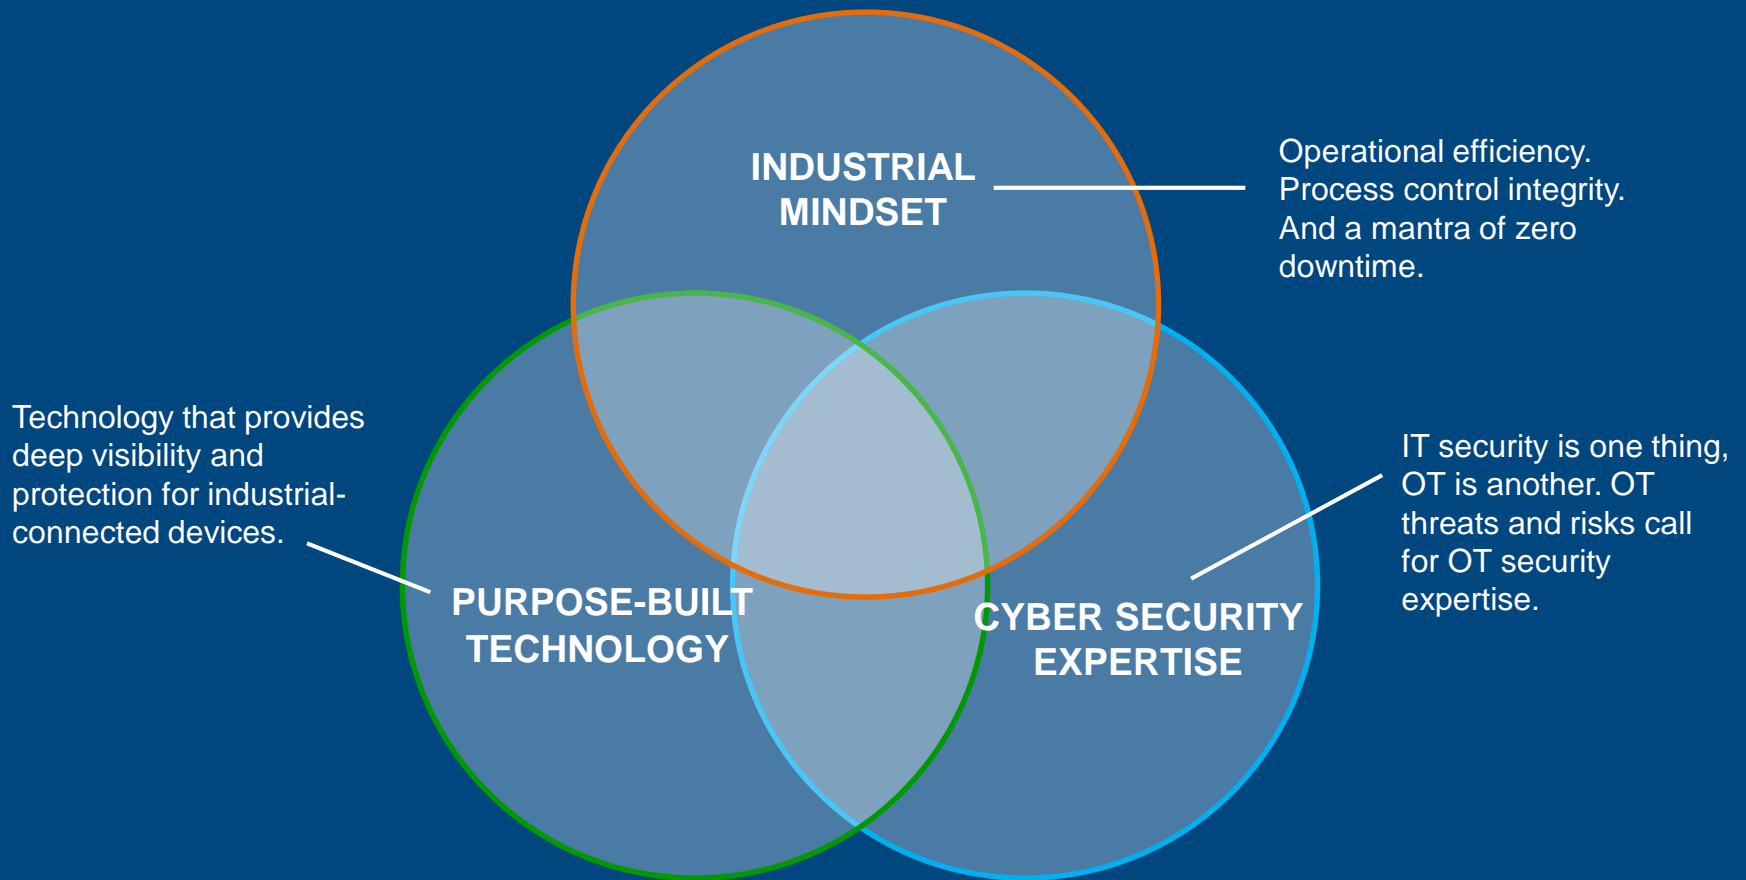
INDUSTRIAL MINDSET

Operational efficiency. Process control integrity. And a mantra of zero downtime.

Technology that provides deep visibility and protection for industrial-connected devices.

IT security is one thing, OT is another. OT threats and risks call for OT security expertise.

PURPOSE-BUILT TECHNOLOGY

CYBER SECURITY EXPERTISE